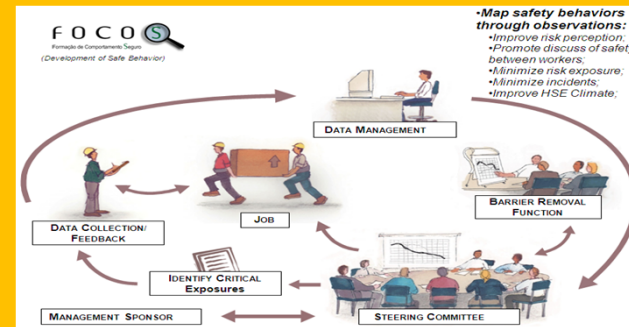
FOCOS
Formação de Comportamento Seguro
(Development of Safe Behavior)

•Map safety behaviors through observations:
•Improve risk perception;
•Promote discuss of safet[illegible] between workers;
•Minimize risk exposure;
•Minimize incidents;
•Improve HSE Climate;

DATA MANAGEMENT

JOB

DATA COLLECTION/ FEEDBACK

BARRIER REMOVAL FUNCTION

IDENTIFY CRITICAL EXPOSURES

MANAGEMENT SPONSOR

STEERING COMMITTEE